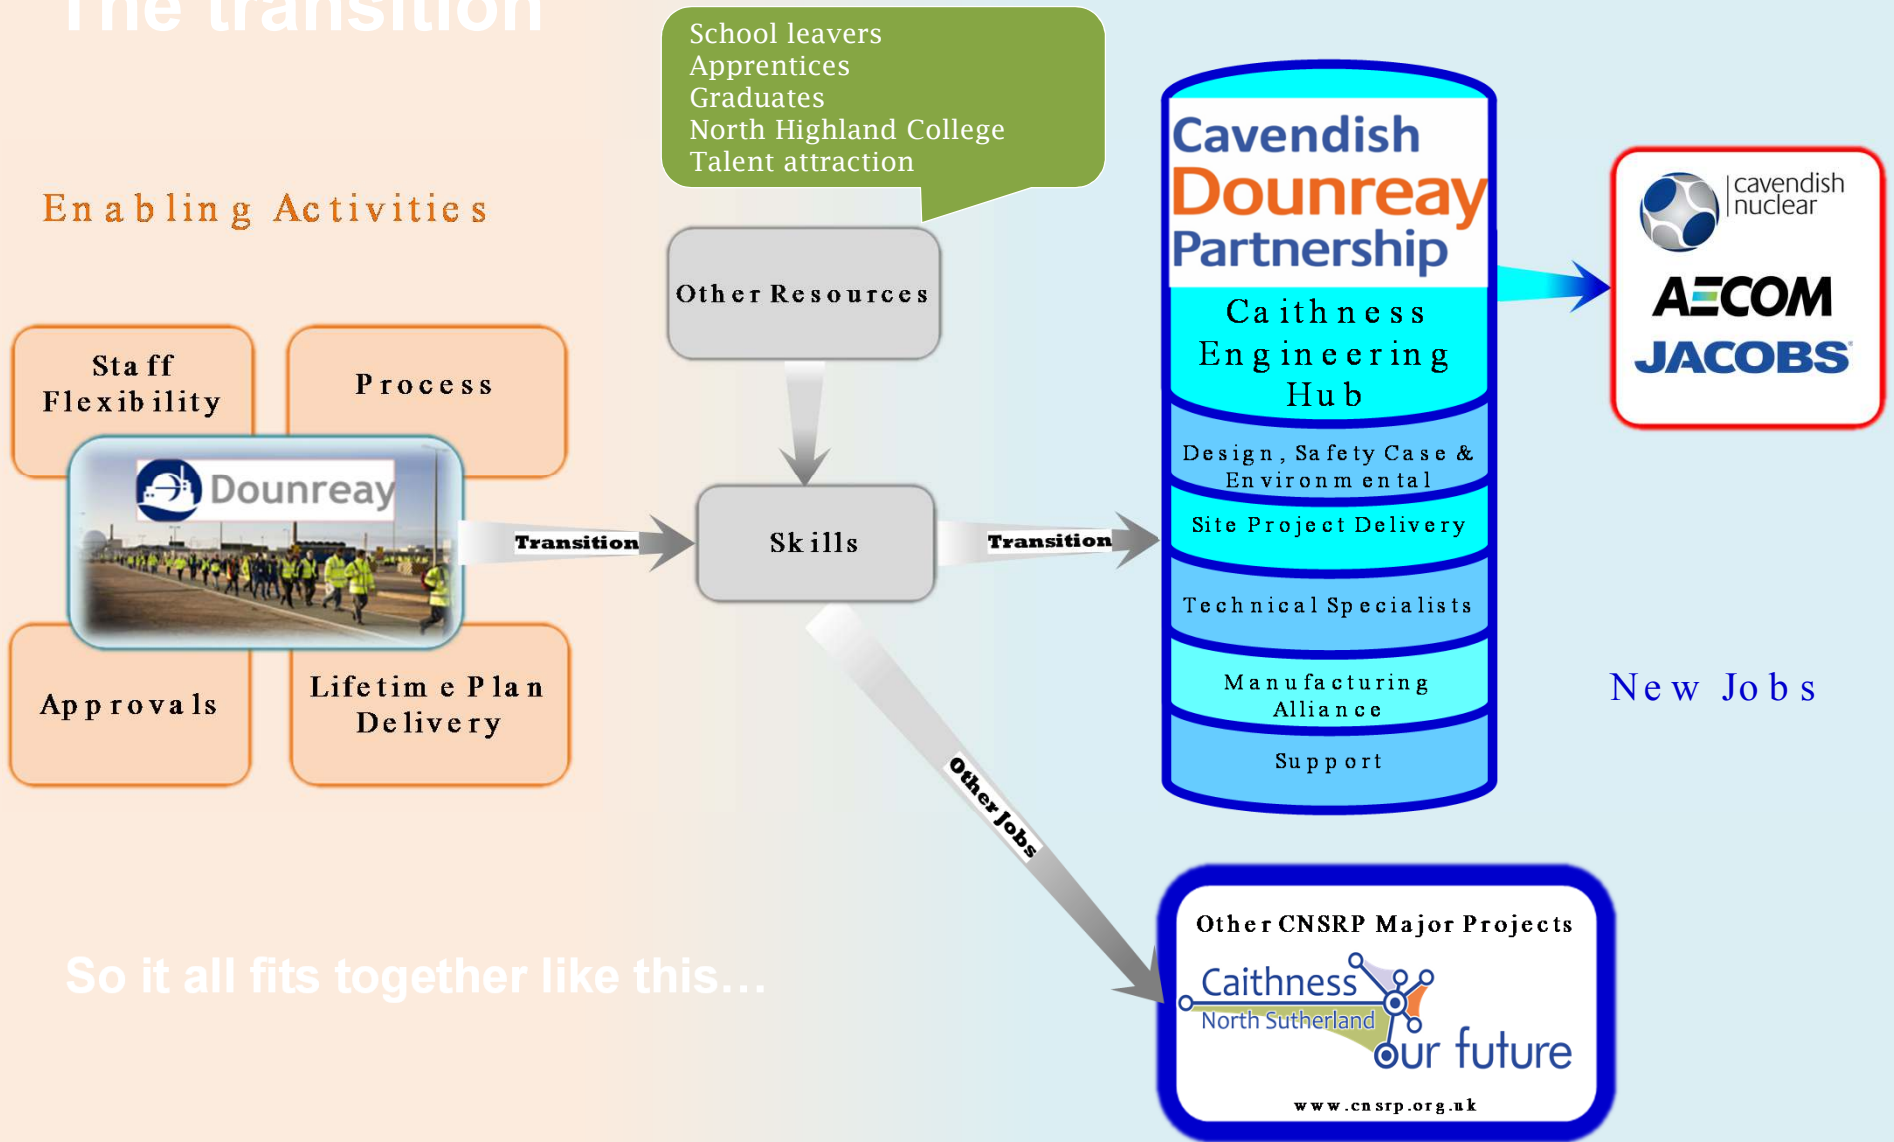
The transition

School leavers
Apprentices
Graduates
North Highland College
Talent attraction

Enabling Activities

Other Resources

Staff Flexibility

Process

Dounreay

Approvals

Lifetime Plan Delivery

Transition

Skills

Transition

Other Jobs

Cavendish Dounreay Partnership

Caithness Engineering Hub

Design, Safety Case & Environmental

Site Project Delivery

Technical Specialists

Manufacturing Alliance

Support

cavendish nuclear

AECOM

JACOBS

New Jobs

Other CNSRP Major Projects

Caithness North Sutherland our future

www.cnsrp.org.uk

So it all fits together like this…